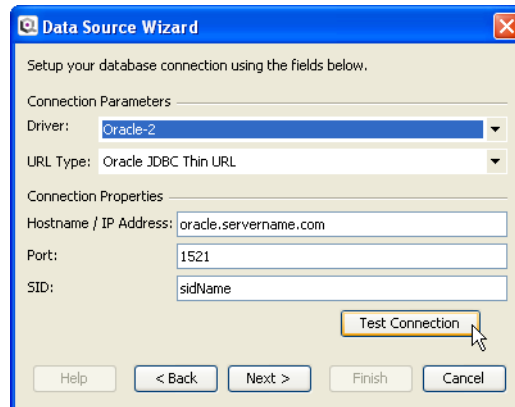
Data Source Wizard

Setup your database connection using the fields below.

Connection Parameters

Driver: Oracle-2

URL Type: Oracle JDBC Thin URL

Connection Properties

Hostname / IP Address: oracle.servername.com

Port: 1521

SID: sidName

Test Connection

Help

< Back

Next >

Finish

Cancel